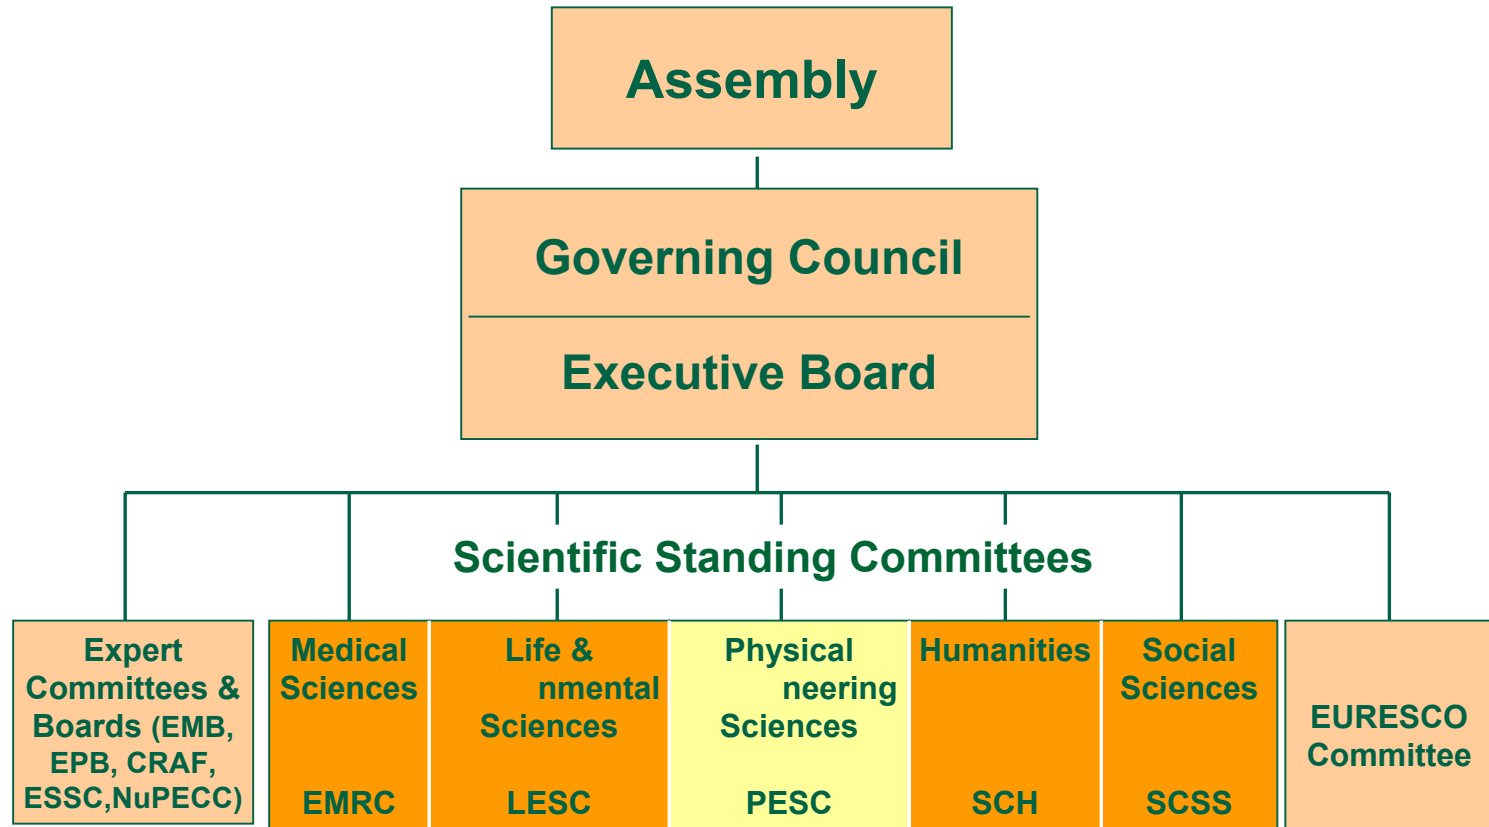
Assembly

Governing Council

Executive Board

Scientific Standing Committees

Expert Committees & Boards (EMB, EPB, CRAF, ESSC,NuPECC)

Medical Sciences

EMRC

Life & nmental Sciences

LESC

Physical neering Sciences

PESC

Humanities

SCH

Social Sciences

SCSS

EURESCO Committee